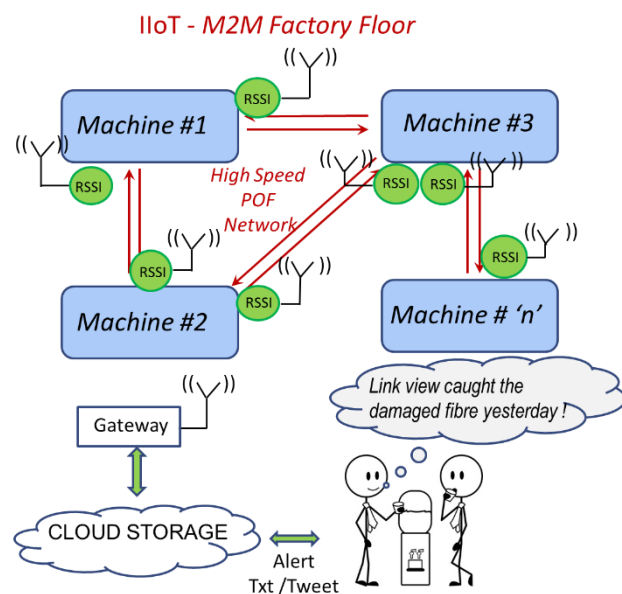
IIoT - M2M Factory Floor

RSSI

Machine #1

Machine #3

RSSI

High Speed POF Network

RSSI

RSSI

RSSI

RSSI

RSSI

Machine #2

Machine # 'n'

Link view caught the damaged fibre yesterday !

Gateway

CLOUD STORAGE

Alert Txt /Tweet